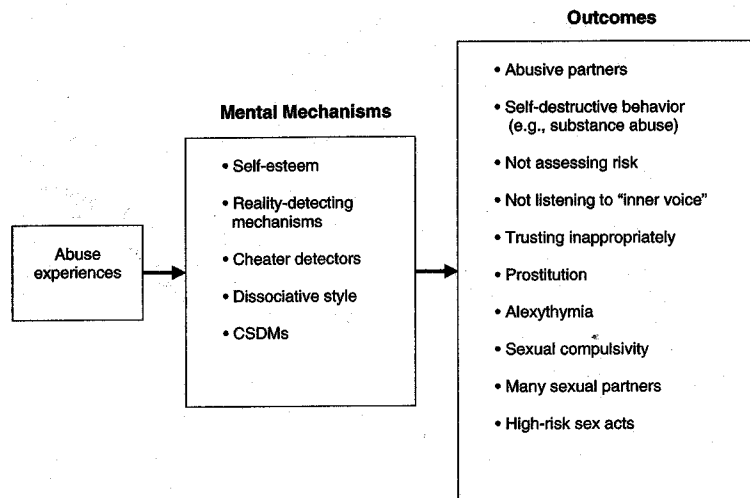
Abuse experiences

Mental Mechanisms

• Self-esteem
• Reality-detecting mechanisms
• Cheater detectors
• Dissociative style
• CSDMs

Outcomes

• Abusive partners
• Self-destructive behavior (e.g., substance abuse)
• Not assessing risk
• Not listening to "inner voice"
• Trusting inappropriately
• Prostitution
• Alexythymia
• Sexual compulsivity
• Many sexual partners
• High-risk sex acts